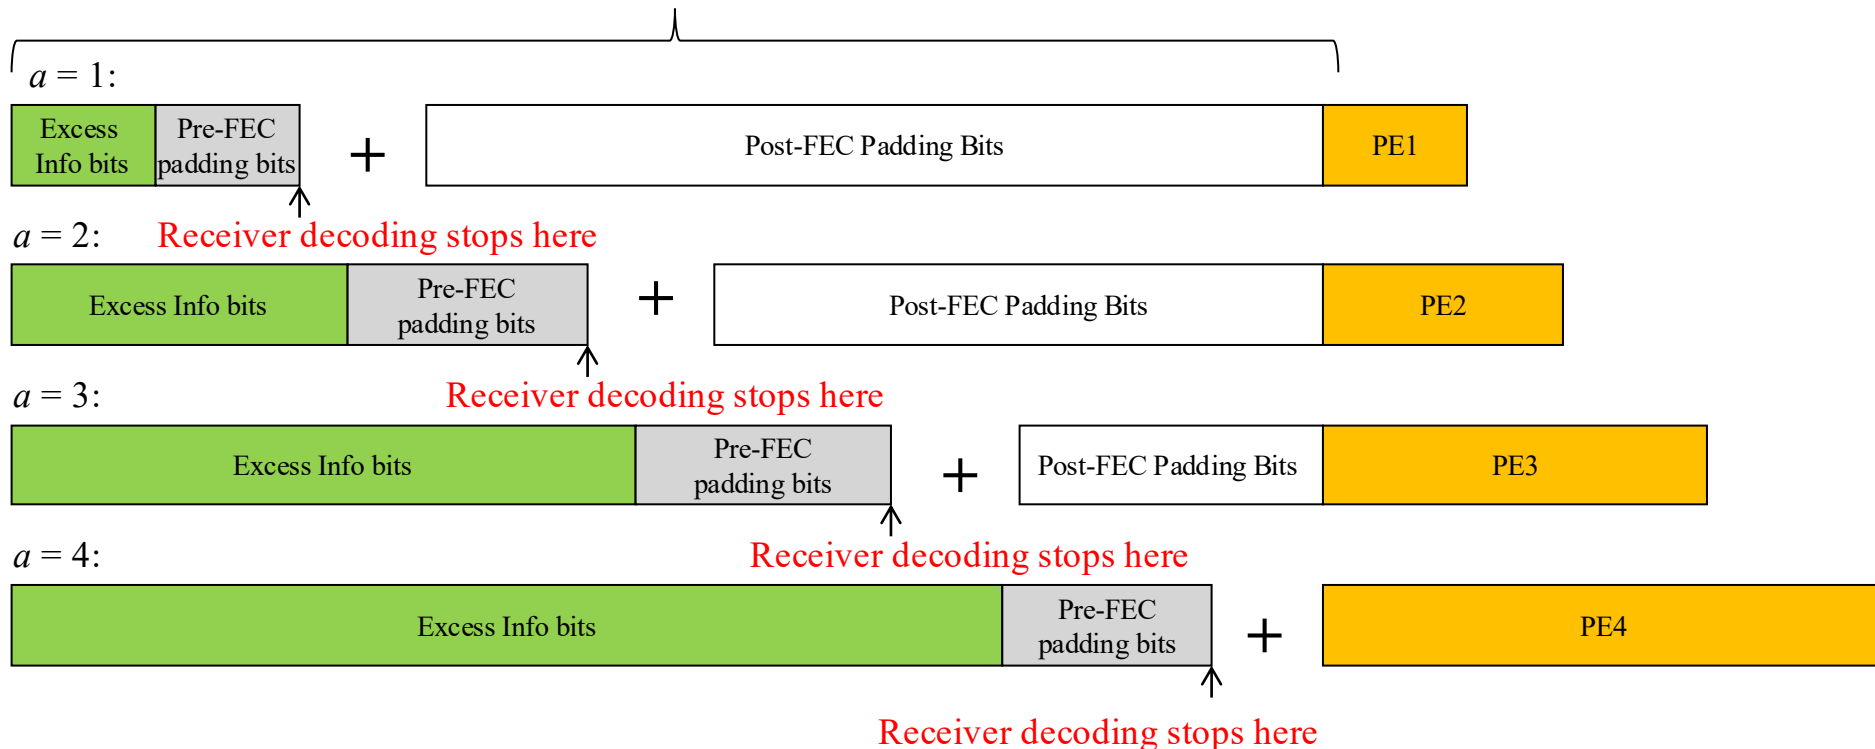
$a = 1$:

Excess Info bits | Pre-FEC padding bits | + | Post-FEC Padding Bits | PE1

Receiver decoding stops here

$a = 2$:

Excess Info bits | Pre-FEC padding bits | + | Post-FEC Padding Bits | PE2

Receiver decoding stops here

$a = 3$:

Excess Info bits | Pre-FEC padding bits | + | Post-FEC Padding Bits | PE3

Receiver decoding stops here

$a = 4$:

Excess Info bits | Pre-FEC padding bits | + | PE4

Receiver decoding stops here